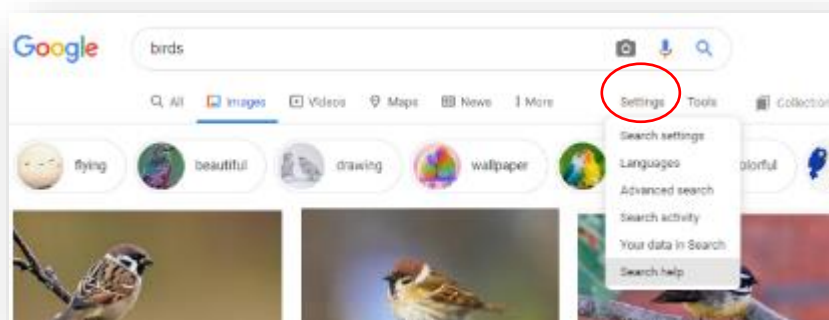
Google

birds

All Images Videos Maps News More Settings Tools Collection

flying beautiful drawing wallpaper olorful

Search settings
Languages
Advanced search
Search activity
Your data in Search
Search help